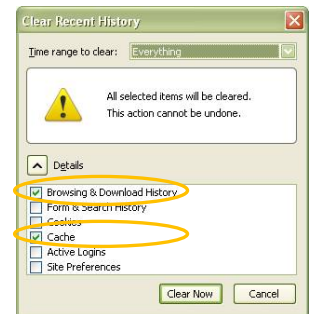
Clear Recent History

Time range to clear: Everything

All selected items will be cleared.
This action cannot be undone.

Details

Browsing & Download History
Form & Search History
Cookies
Cache
Active Logins
Site Preferences

Clear Now
Cancel